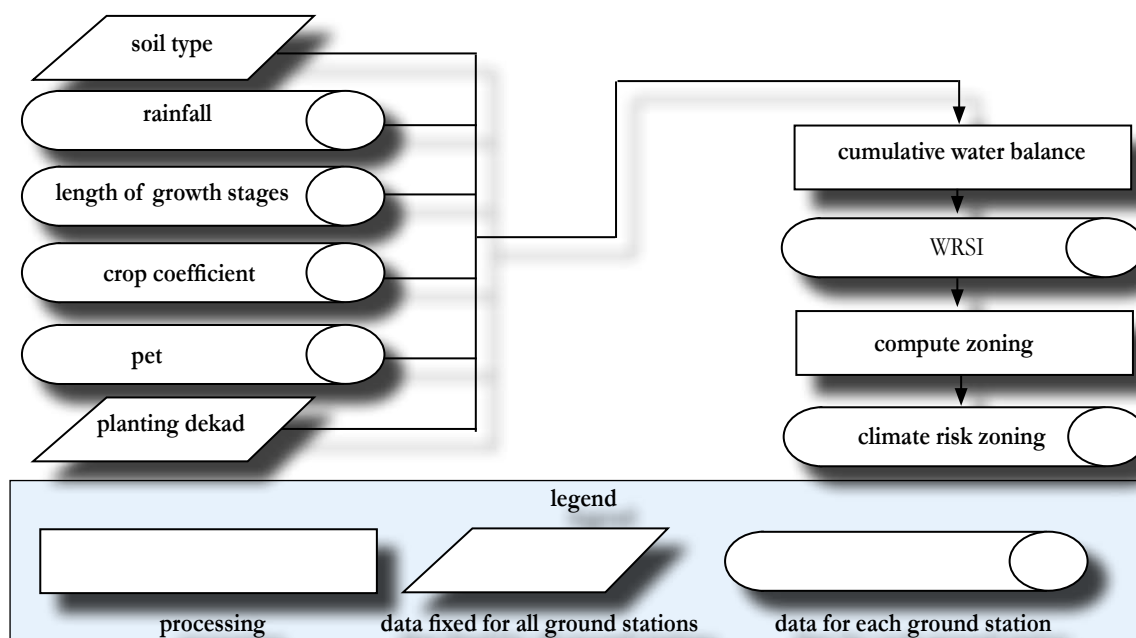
soil type

rainfall

length of growth stages

crop coefficient

pet

planting dekad

cumulative water balance

WRSI

compute zoning

climate risk zoning

legend

processing

data fixed for all ground stations

data for each ground station